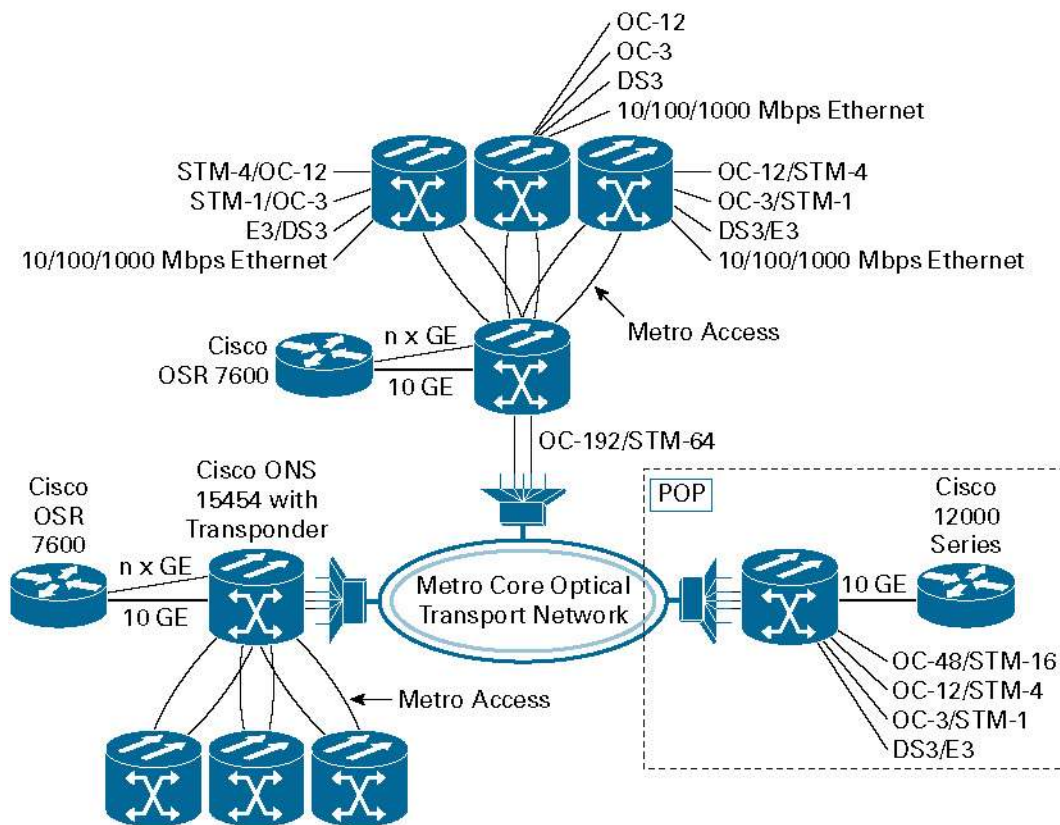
OC-12
OC-3
DS3
10/100/1000 Mbps Ethernet

STM-4/OC-12
STM-1/OC-3
E3/DS3
10/100/1000 Mbps Ethernet

OC-12/STM-4
OC-3/STM-1
DS3/E3
10/100/1000 Mbps Ethernet

Cisco OSR 7600
n x GE
10 GE
Metro Access
OC-192/STM-64

Cisco OSR 7600
Cisco ONS 15454 with Transponder
n x GE
10 GE
Metro Core Optical Transport Network
Metro Access

POP
Cisco 12000 Series
10 GE
OC-48/STM-16
OC-12/STM-4
OC-3/STM-1
DS3/E3